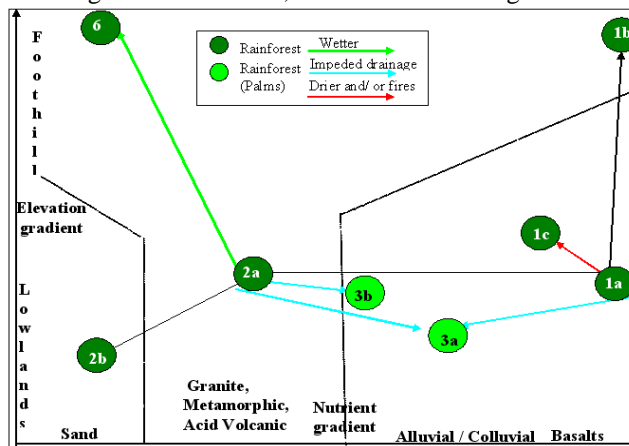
Foothill

Elevation gradient

Lowlands

Rainforest
Rainforest (Palms)
Wetter
Impeded drainage
Drier and/ or fires

6
1b
1c
2a
3b
1a
2b
3a

Sand
Granite, Metamorphic, Acid Volcanic
Nutrient gradient
Alluvial / Colluvial
Basalts